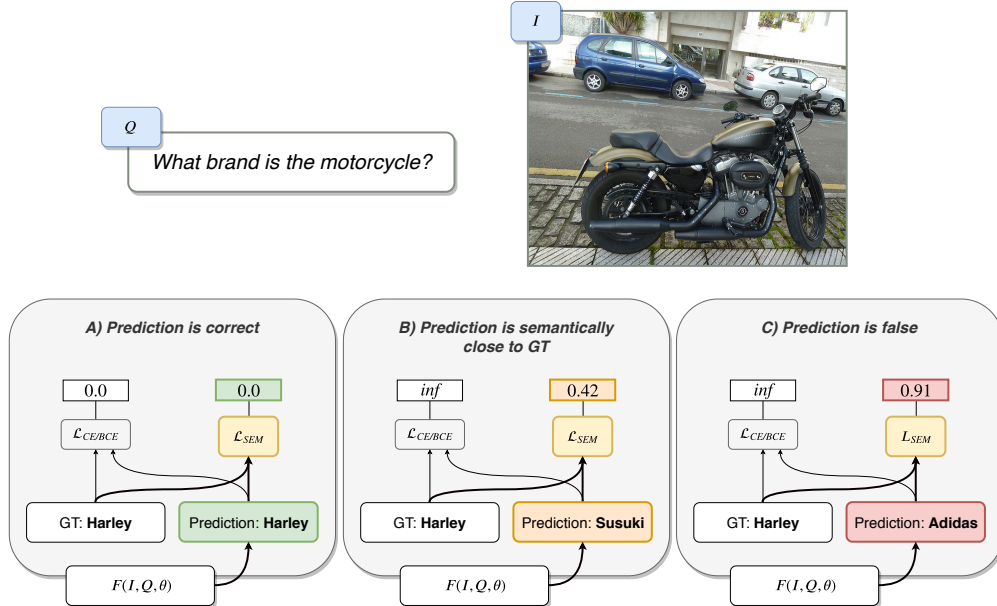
$I$

$Q$

What brand is the motorcycle?

A) Prediction is correct

0.0

0.0

$\mathcal{L}_{CE/BCE}$

$\mathcal{L}_{SEM}$

GT: **Harley**

Prediction: **Harley**

$F(I, Q, \theta)$

B) Prediction is semantically close to GT

$inf$

0.42

$\mathcal{L}_{CE/BCE}$

$\mathcal{L}_{SEM}$

GT: **Harley**

Prediction: **Susuki**

$F(I, Q, \theta)$

C) Prediction is false

$inf$

0.91

$\mathcal{L}_{CE/BCE}$

$L_{SEM}$

GT: **Harley**

Prediction: **Adidas**

$F(I, Q, \theta)$